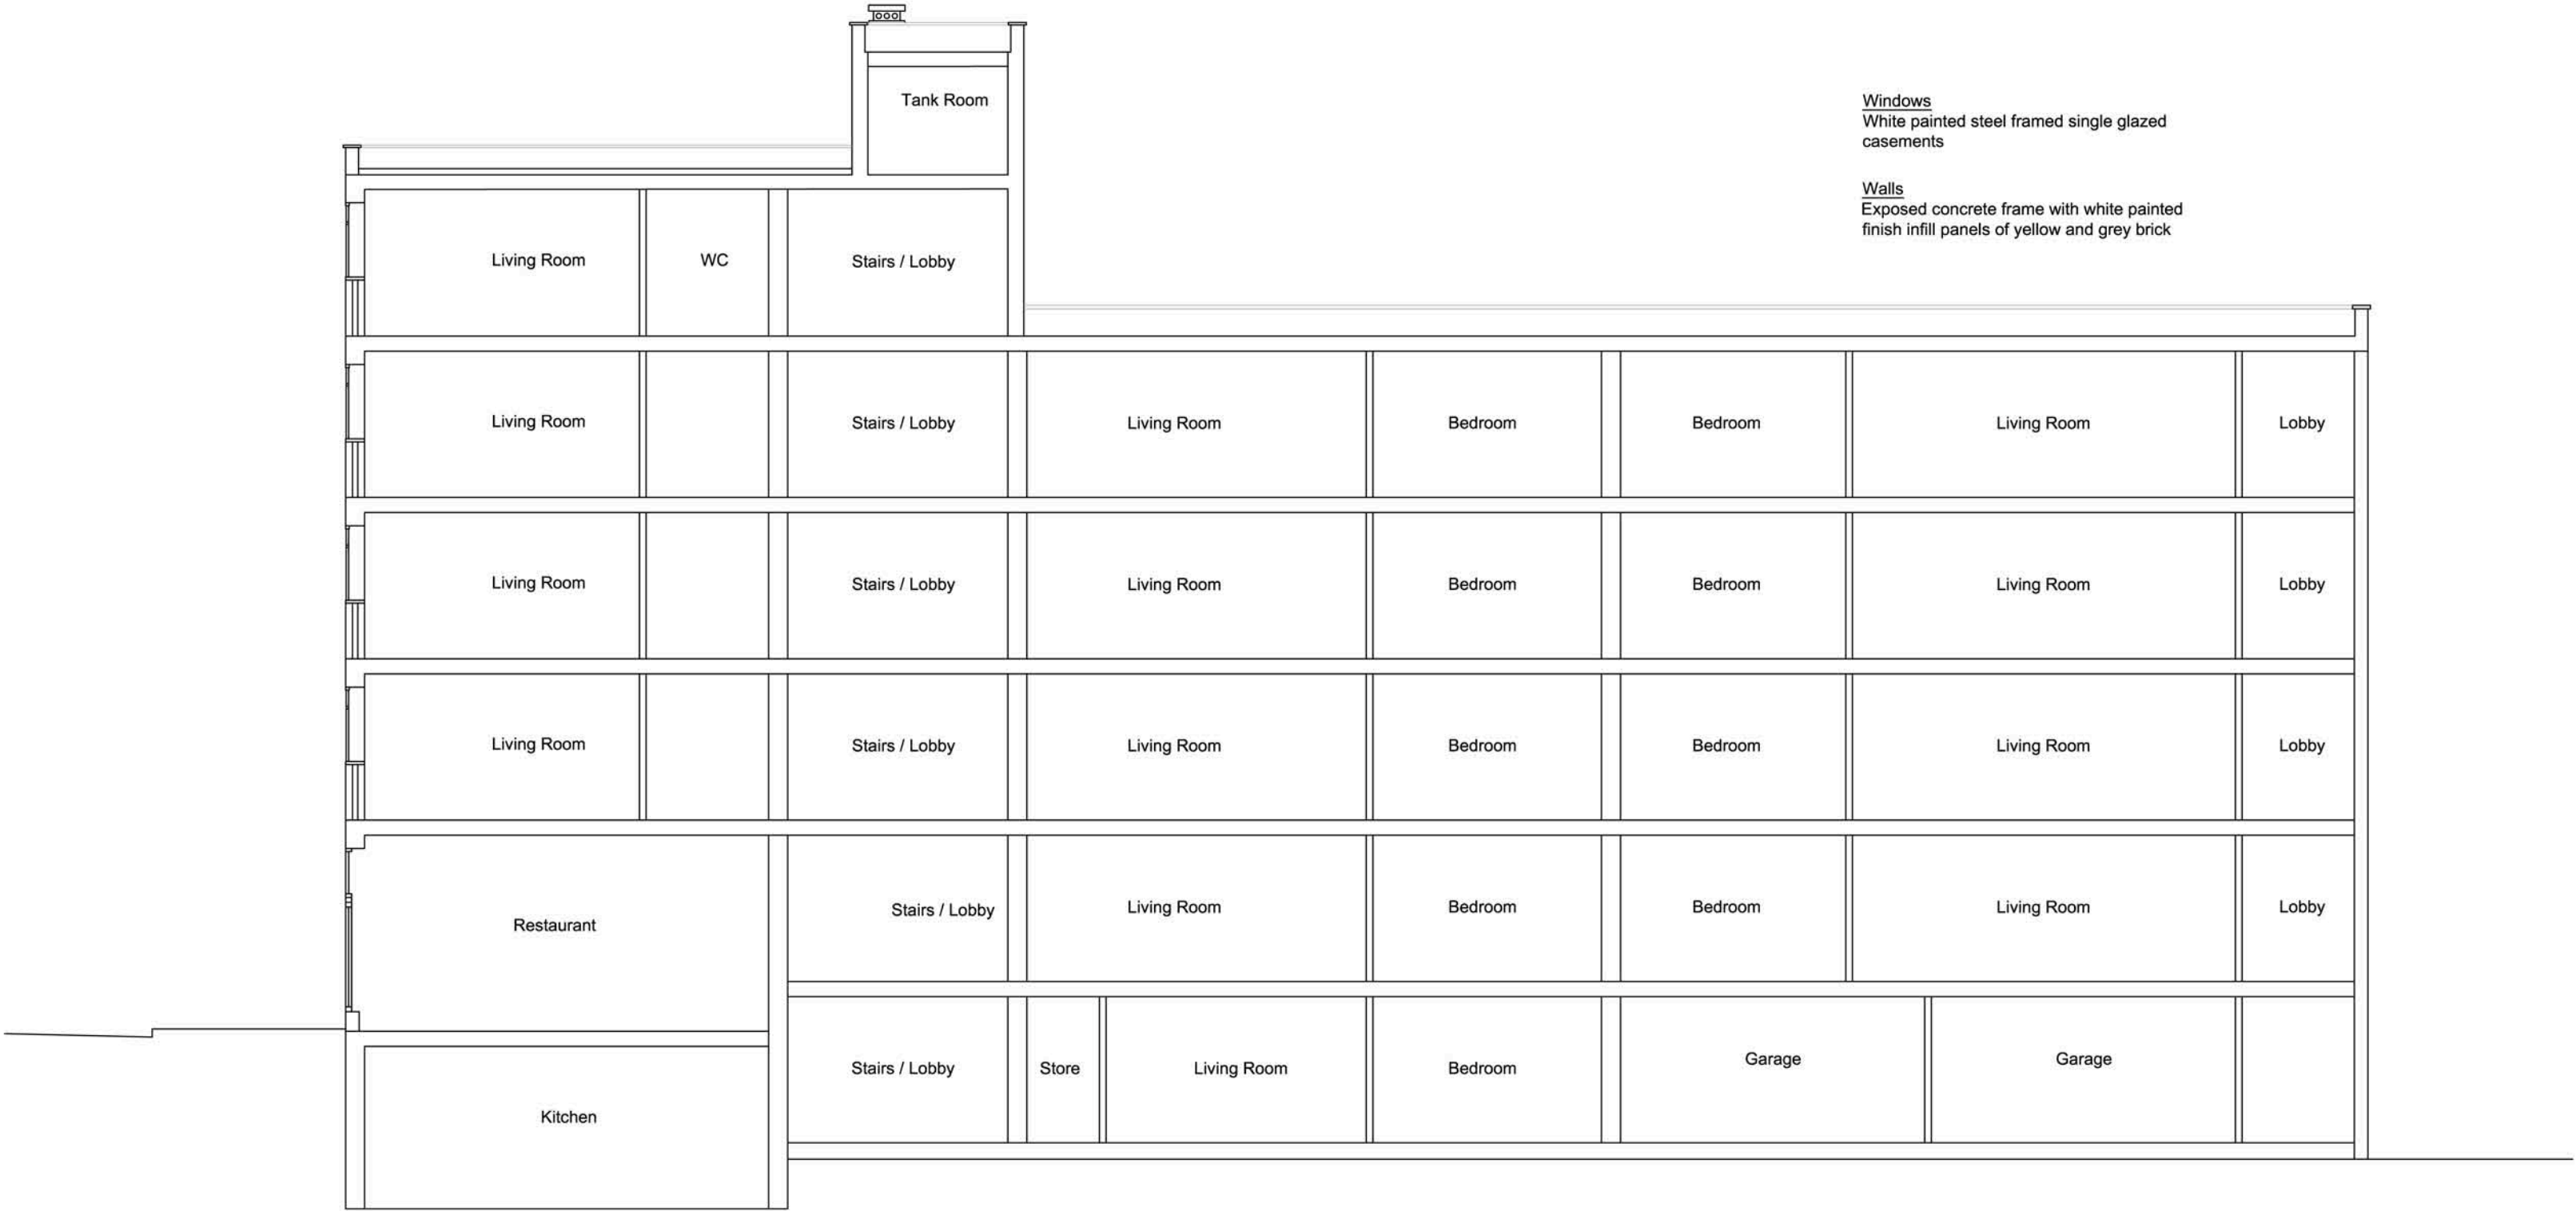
Tank Room

Windows
White painted steel framed single glazed casements

Walls
Exposed concrete frame with white painted finish infill panels of yellow and grey brick

Living Room WC Stairs / Lobby

Living Room Stairs / Lobby Living Room Bedroom Bedroom Living Room Lobby

Living Room Stairs / Lobby Living Room Bedroom Bedroom Living Room Lobby

Living Room Stairs / Lobby Living Room Bedroom Bedroom Living Room Lobby

Restaurant Stairs / Lobby Living Room Bedroom Bedroom Living Room Lobby

Stairs / Lobby Store Living Room Bedroom Garage Garage

Kitchen